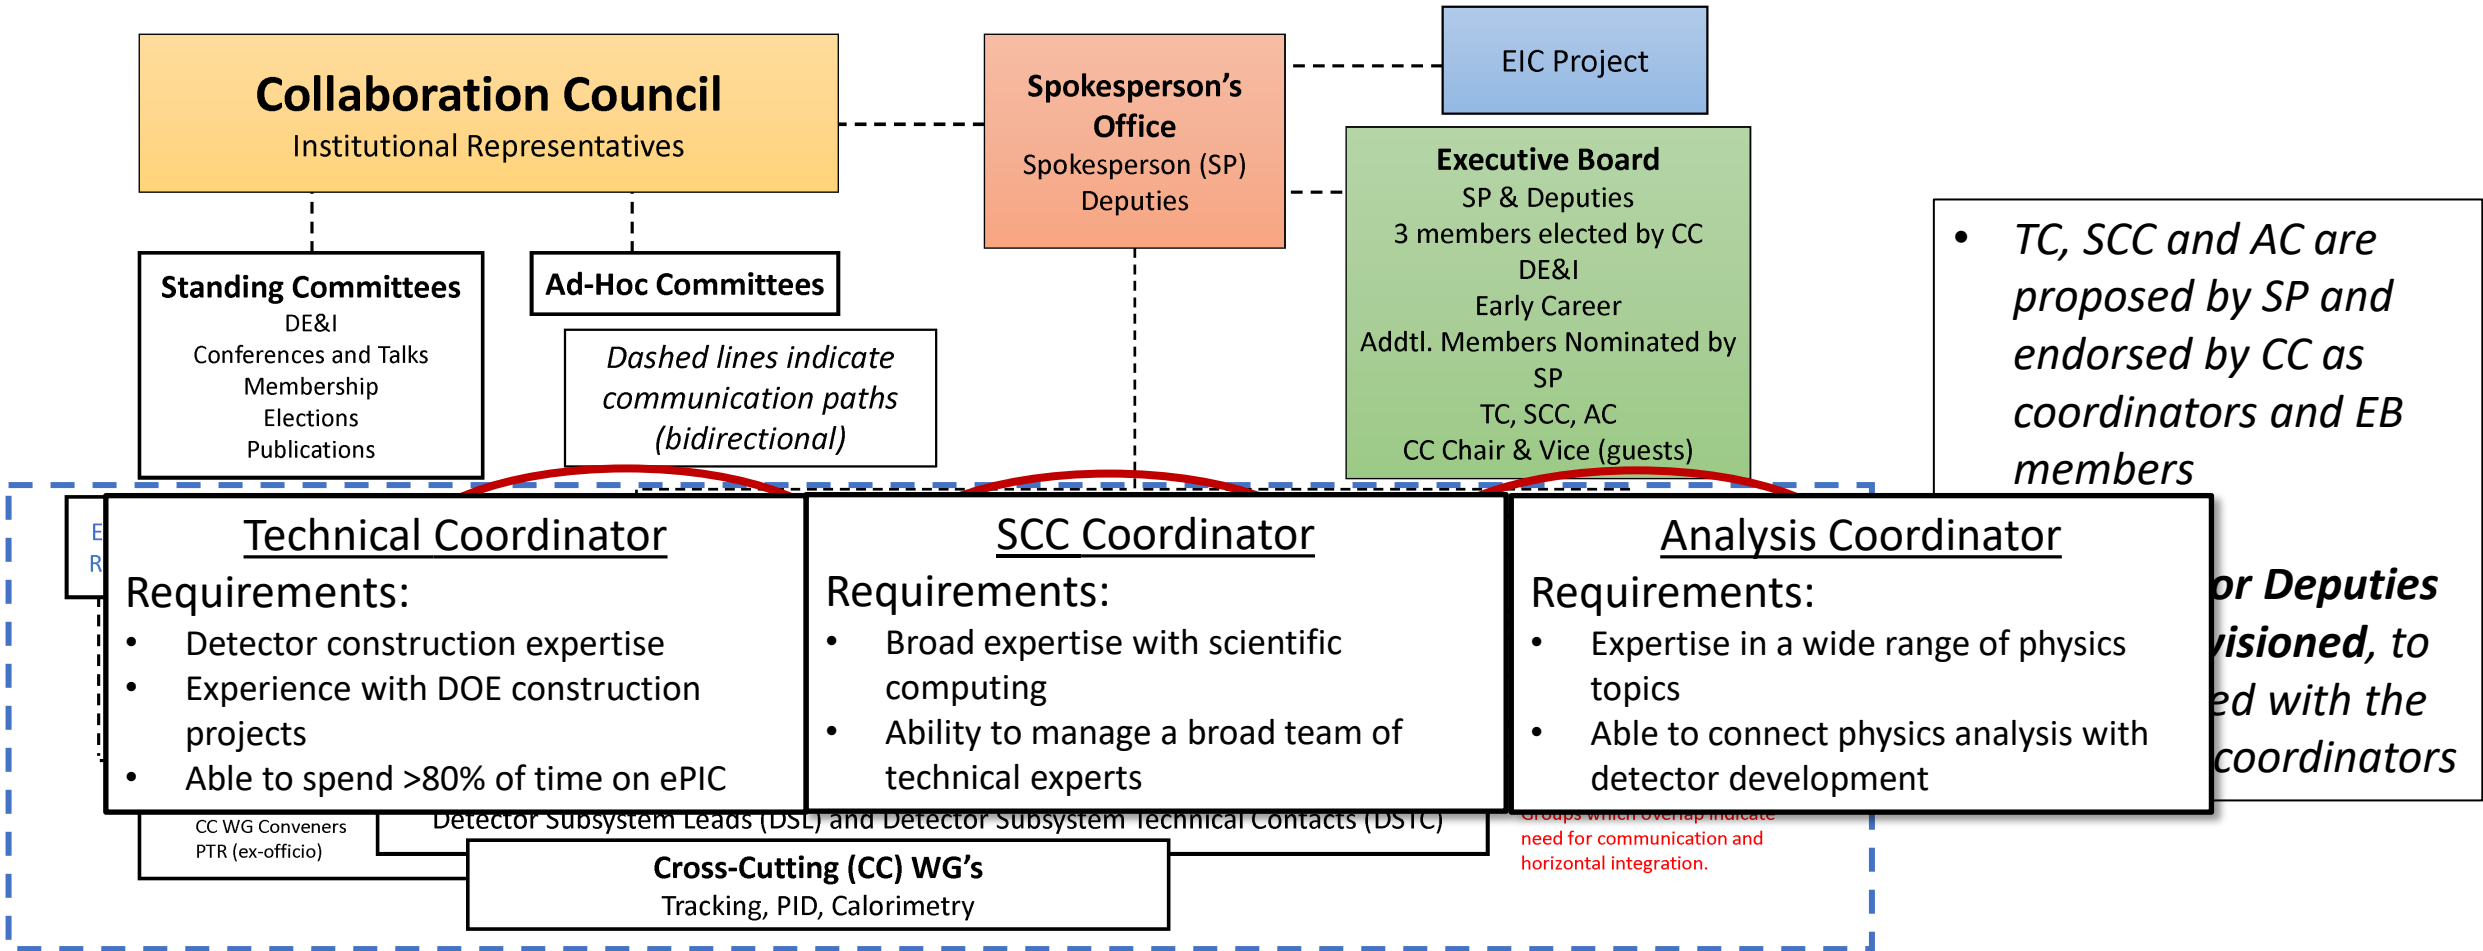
Collaboration Council
Institutional Representatives

Spokesperson's Office
Spokesperson (SP)
Deputies

EIC Project

Executive Board
SP & Deputies
3 members elected by CC
DE&I
Early Career
Addtl. Members Nominated by SP
TC, SCC, AC
CC Chair & Vice (guests)

Standing Committees
DE&I
Conferences and Talks
Membership
Elections
Publications

Ad-Hoc Committees

Dashed lines indicate communication paths (bidirectional)

• TC, SCC and AC are proposed by SP and endorsed by CC as coordinators and EB members

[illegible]or Deputies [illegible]isioned, to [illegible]ed with the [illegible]coordinators

E
R

Technical Coordinator
Requirements:
• Detector construction expertise
• Experience with DOE construction projects
• Able to spend >80% of time on ePIC

SCC Coordinator
Requirements:
• Broad expertise with scientific computing
• Ability to manage a broad team of technical experts

Analysis Coordinator
Requirements:
• Expertise in a wide range of physics topics
• Able to connect physics analysis with detector development

CC WG Conveners
PTR (ex-officio)

Detector Subsystem Leads (DSL) and Detector Subsystem Technical Contacts (DSTC)

Groups which overlap indicate need for communication and horizontal integration.

Cross-Cutting (CC) WG's
Tracking, PID, Calorimetry